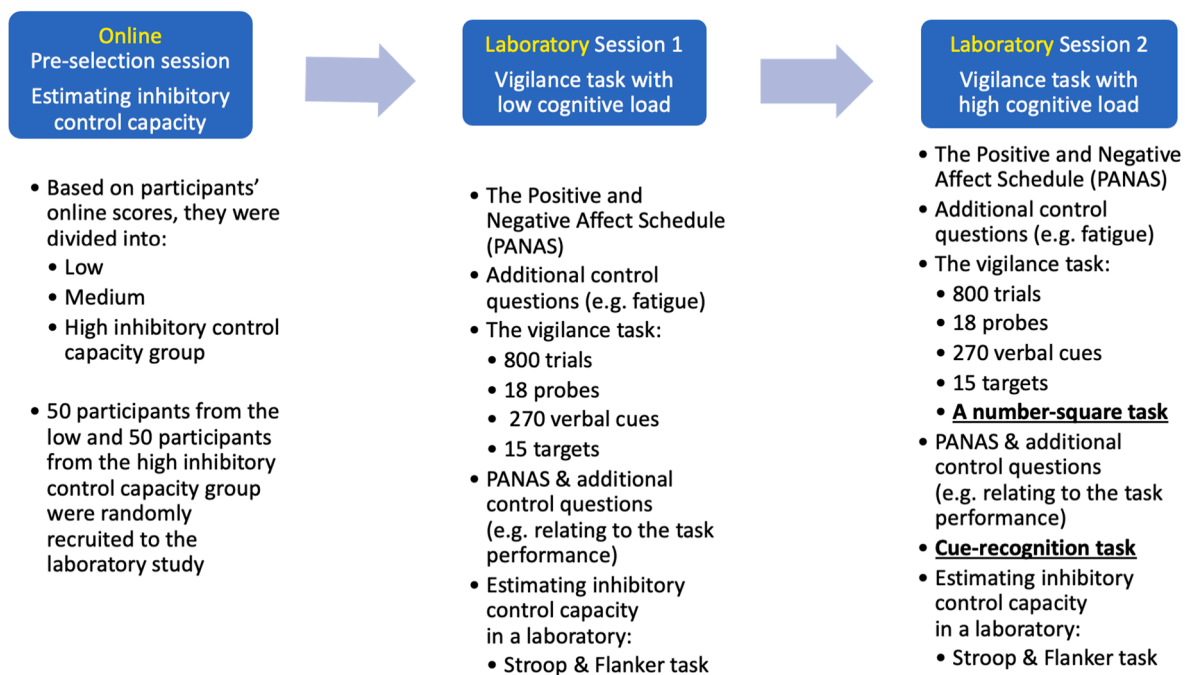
Online
Pre-selection session
Estimating inhibitory control capacity

- Based on participants' online scores, they were divided into:
  - Low
  - Medium
  - High inhibitory control capacity group
- 50 participants from the low and 50 participants from the high inhibitory control capacity group were randomly recruited to the laboratory study

Laboratory Session 1
Vigilance task with low cognitive load

- The Positive and Negative Affect Schedule (PANAS)
- Additional control questions (e.g. fatigue)
- The vigilance task:
  - 800 trials
  - 18 probes
  - 270 verbal cues
  - 15 targets
- PANAS & additional control questions (e.g. relating to the task performance)
- Estimating inhibitory control capacity in a laboratory:
  - Stroop & Flanker task

Laboratory Session 2
Vigilance task with high cognitive load

- The Positive and Negative Affect Schedule (PANAS)
- Additional control questions (e.g. fatigue)
- The vigilance task:
  - 800 trials
  - 18 probes
  - 270 verbal cues
  - 15 targets
  - A number-square task
- PANAS & additional control questions (e.g. relating to the task performance)
- Cue-recognition task
- Estimating inhibitory control capacity in a laboratory:
  - Stroop & Flanker task